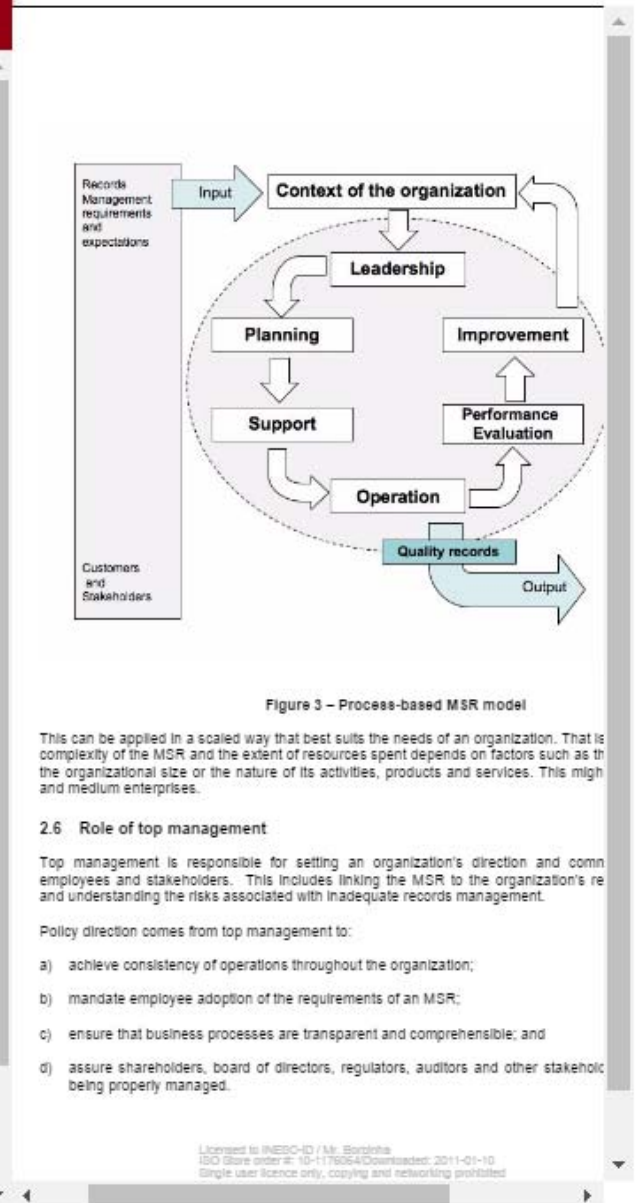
Records Management requirements and expectations

Input

Context of the organization

Leadership

Planning

Improvement

Support

Performance Evaluation

Operation

Quality records

Output

Customers and Stakeholders

Figure 3 – Process-based MSR model

This can be applied in a scaled way that best suits the needs of an organization. That is complexity of the MSR and the extent of resources spent depends on factors such as th the organizational size or the nature of its activities, products and services. This migh and medium enterprises.

2.6 Role of top management

Top management is responsible for setting an organization's direction and comn employees and stakeholders. This includes linking the MSR to the organization's re and understanding the risks associated with inadequate records management.

Policy direction comes from top management to:

a) achieve consistency of operations throughout the organization;

b) mandate employee adoption of the requirements of an MSR;

c) ensure that business processes are transparent and comprehensible; and

d) assure shareholders, board of directors, regulators, auditors and other stakeholc being properly managed.

Licensed to INESC-ID / Mr. Borbinha
ISO Store order #: 10-1176064/Downloaded: 2011-01-10
Single user licence only, copying and networking prohibited